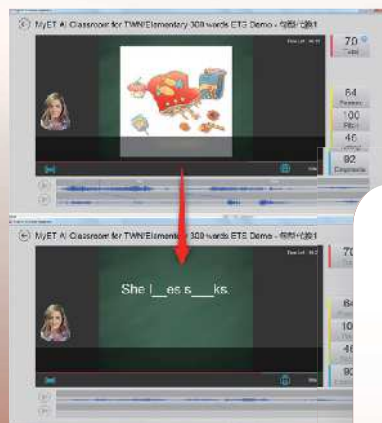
MyET AI Classroom for TWN Elementary 300 words ETS Demo - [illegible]

70
Total

64
Pronun.

100
Pitch

46
Timing

92
Emphasis

MyET AI Classroom for TWN Elementary 300 words ETS Demo - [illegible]

She l__es s___ks.

70

64

10

46

90